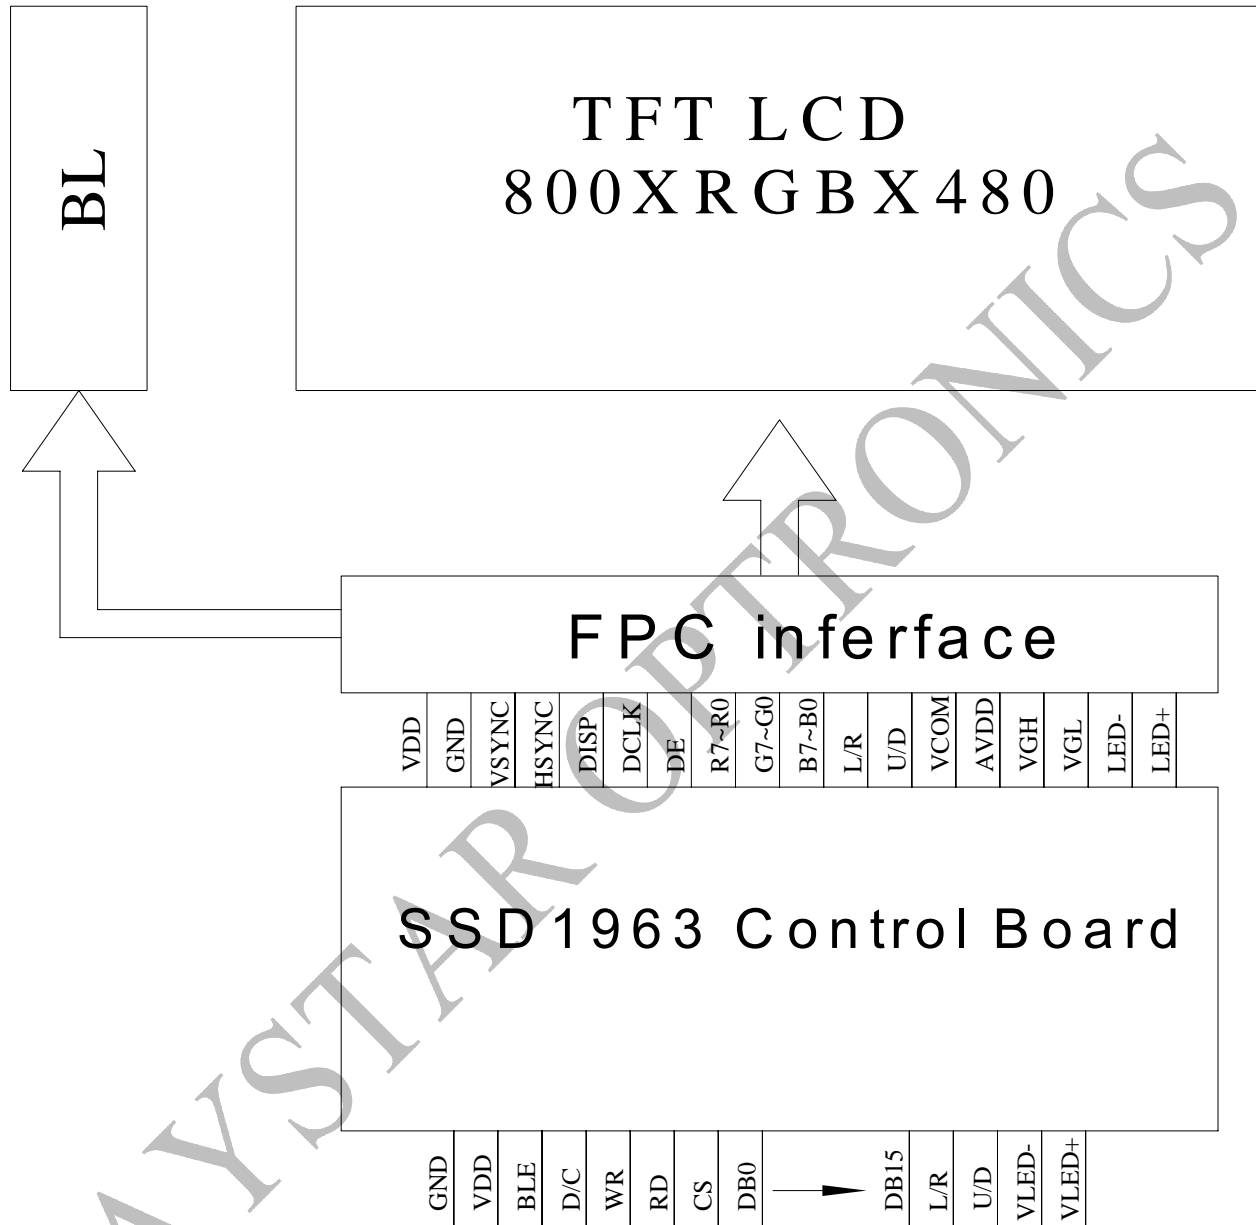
BL

TFT LCD
800XRGBX480

FPC inferface

VDD
GND
VSYNC
HSYNC
DISP
DCLK
DE
R7~R0
G7~G0
B7~B0
L/R
U/D
VCOM
AVDD
VGH
VGL
LED-
LED+

SSD1963 Control Board

GND
VDD
BLE
D/C
WR
RD
CS
DB0
DB15
L/R
U/D
VLED-
VLED+

AYSTAR OPTRONICS